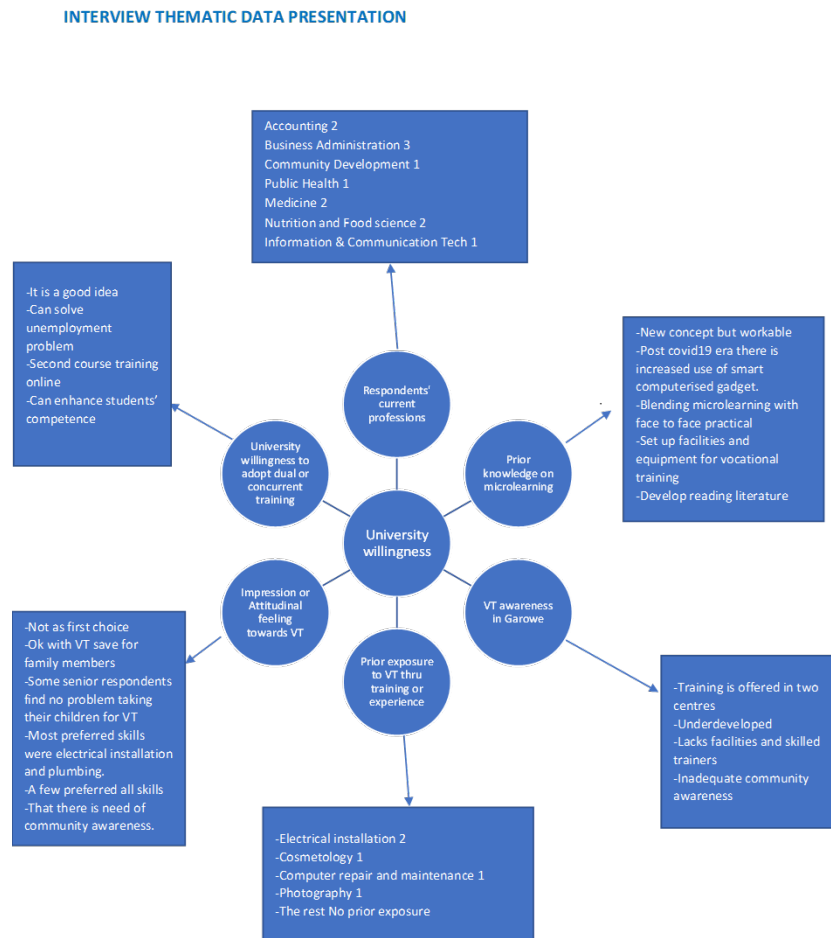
INTERVIEW THEMATIC DATA PRESENTATION

Accounting 2
Business Administration 3
Community Development 1
Public Health 1
Medicine 2
Nutrition and Food science 2
Information & Communication Tech 1

-It is a good idea
-Can solve unemployment problem
-Second course training online
-Can enhance students' competence

-New concept but workable
-Post covid19 era there is increased use of smart computerised gadget.
-Blending microlearning with face to face practical
-Set up facilities and equipment for vocational training
-Develop reading literature

Respondents' current professions

University willingness to adopt dual or concurrent training

Prior knowledge on microlearning

University willingness

Impression or Attitudinal feeling towards VT

VT awareness in Garowe

Prior exposure to VT thru training or experience

-Not as first choice
-Ok with VT save for family members
-Some senior respondents find no problem taking their children for VT
-Most preferred skills were electrical installation and plumbing.
-A few preferred all skills
-That there is need of community awareness.

-Training is offered in two centres
-Underdeveloped
-Lacks facilities and skilled trainers
-Inadequate community awareness

-Electrical installation 2
-Cosmetology 1
-Computer repair and maintenance 1
-Photography 1
-The rest No prior exposure